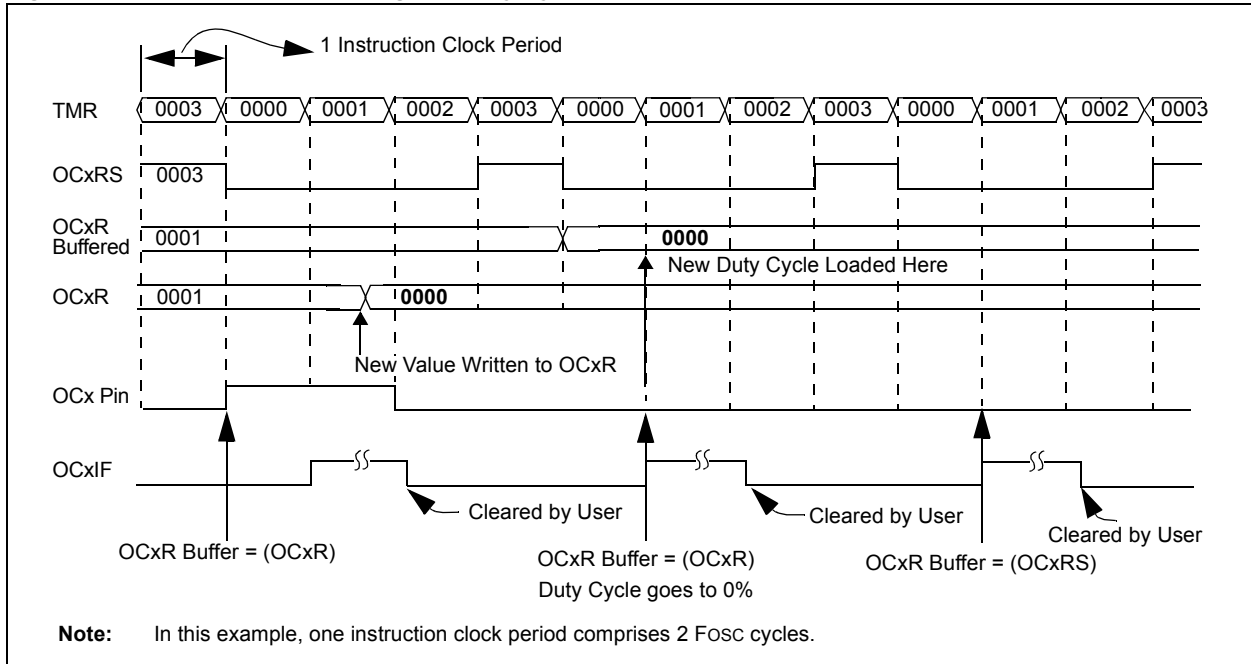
1 Instruction Clock Period

TMR 0003 0000 0001 0002 0003 0000 0001 0002 0003 0000 0001 0002 0003

OCxRS 0003

OCxR Buffered 0001 0000

New Duty Cycle Loaded Here

OCxR 0001 0000

New Value Written to OCxR

OCx Pin

OCxIF

Cleared by User

Cleared by User

Cleared by User

OCxR Buffer = (OCxR)

OCxR Buffer = (OCxR)
Duty Cycle goes to 0%

OCxR Buffer = (OCxRS)

**Note:** In this example, one instruction clock period comprises 2 FOSC cycles.